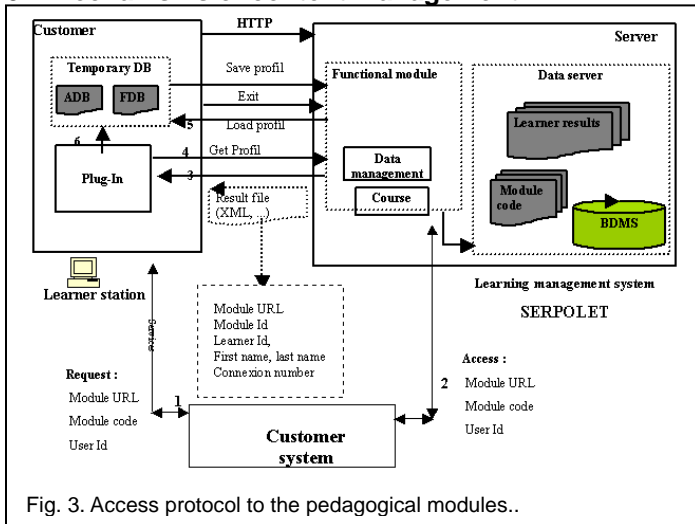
Customer

HTTP

Server

Temporary DB

ADB

FDB

Save profil

Exit

5 Load profil

Functional module

Data server

Learner results

6

Plug-In

4 Get Profil

3

Data management

Course

Result file (XML, ...)

Module code

BDMS

Learner station

Learning management system

SERPOLET

Service

Module URL
Module Id
Learner Id,
First name, last name
Connexion number

Access :
Module URL
Module code
User Id

Request :
Module URL
Module code
User Id

1

2

Customer system

Fig. 3. Access protocol to the pedagogical modules..